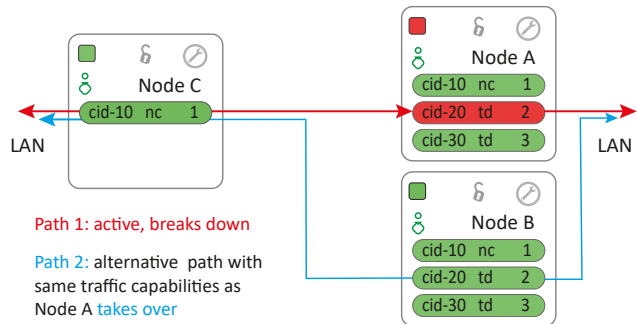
Node C
cid-10 nc 1

Node A
cid-10 nc 1
cid-20 td 2
cid-30 td 3

LAN

LAN

Node B
cid-10 nc 1
cid-20 td 2
cid-30 td 3

Path 1: active, breaks down

Path 2: alternative path with same traffic capabilities as Node A takes over